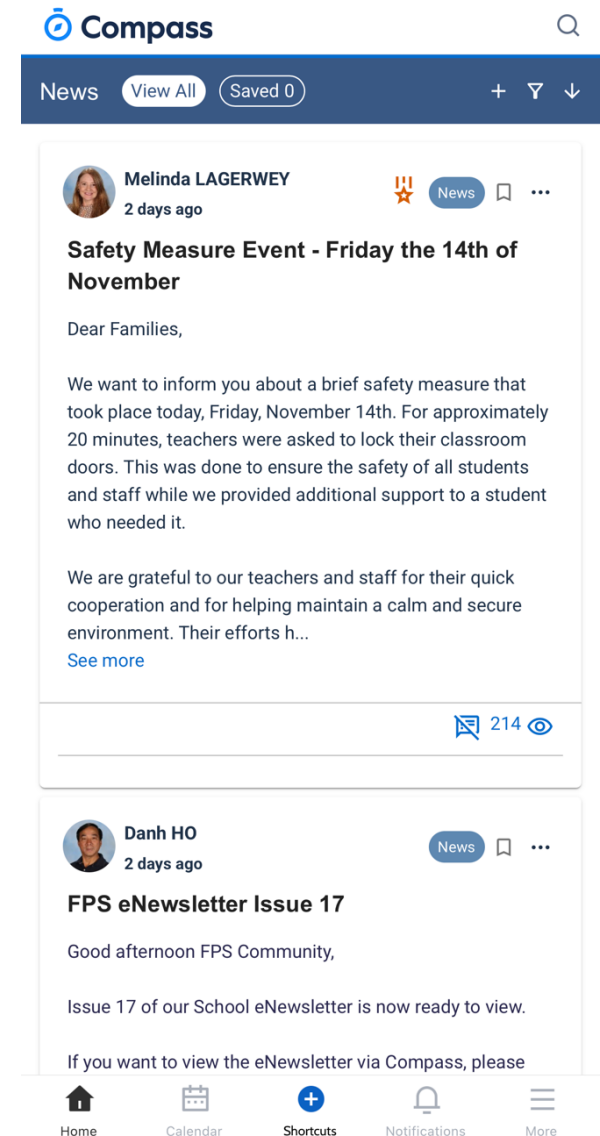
Compass

News View All Saved 0

Melinda LAGERWEY
2 days ago
News

Safety Measure Event - Friday the 14th of November

Dear Families,

We want to inform you about a brief safety measure that took place today, Friday, November 14th. For approximately 20 minutes, teachers were asked to lock their classroom doors. This was done to ensure the safety of all students and staff while we provided additional support to a student who needed it.

We are grateful to our teachers and staff for their quick cooperation and for helping maintain a calm and secure environment. Their efforts h...
See more

214

Danh HO
2 days ago
News

FPS eNewsletter Issue 17

Good afternoon FPS Community,

Issue 17 of our School eNewsletter is now ready to view.

If you want to view the eNewsletter via Compass, please

Home Calendar Shortcuts Notifications More